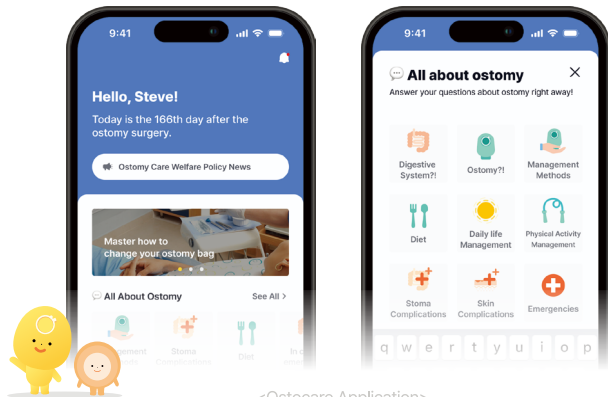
9:41

Hello, Steve!

Today is the 166th day after the ostomy surgery.

Ostomy Care Welfare Policy News

Master how to change your ostomy bag

All About Ostomy

See All >

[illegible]

Stoma Complications

Diet

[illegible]

9:41

All about ostomy

Answer your questions about ostomy right away!

Digestive System?!

Ostomy?!

Management Methods

Diet

Daily life Management

Physical Activity Management

Stoma Complications

Skin Complications

Emergencies

q w e r t y u i o p

<Ostocare Application>